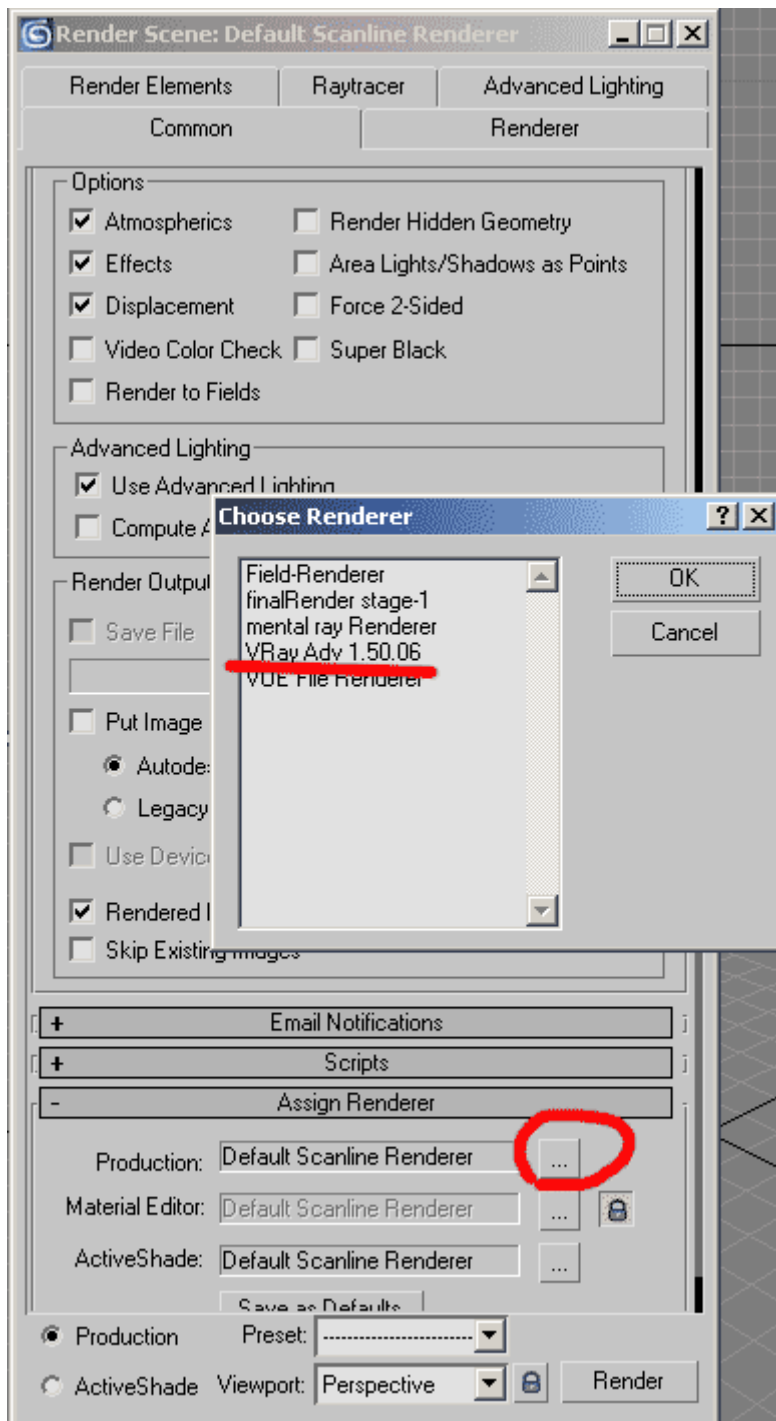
Render Scene: Default Scanline Renderer

Render Elements | Raytracer | Advanced Lighting
Common | Renderer

Options
Atmospherics
Render Hidden Geometry
Effects
Area Lights/Shadows as Points
Displacement
Force 2-Sided
Video Color Check
Super Black
Render to Fields

Advanced Lighting
Use Advanced Lighting
Compute A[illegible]

Render Output
Save File
Put Image
Autode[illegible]
Legacy
Use Devic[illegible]
Rendered I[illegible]
Skip Existing Images

Choose Renderer
?
Field-Renderer
finalRender stage-1
mental ray Renderer
VRay Adv 1.50.06
VUE File Renderer
OK
Cancel

+ Email Notifications
+ Scripts
- Assign Renderer
Production: Default Scanline Renderer ...
Material Editor: Default Scanline Renderer ...
ActiveShade: Default Scanline Renderer ...
Save as Defaults

Production
Preset: ----------------------
ActiveShade
Viewport: Perspective
Render